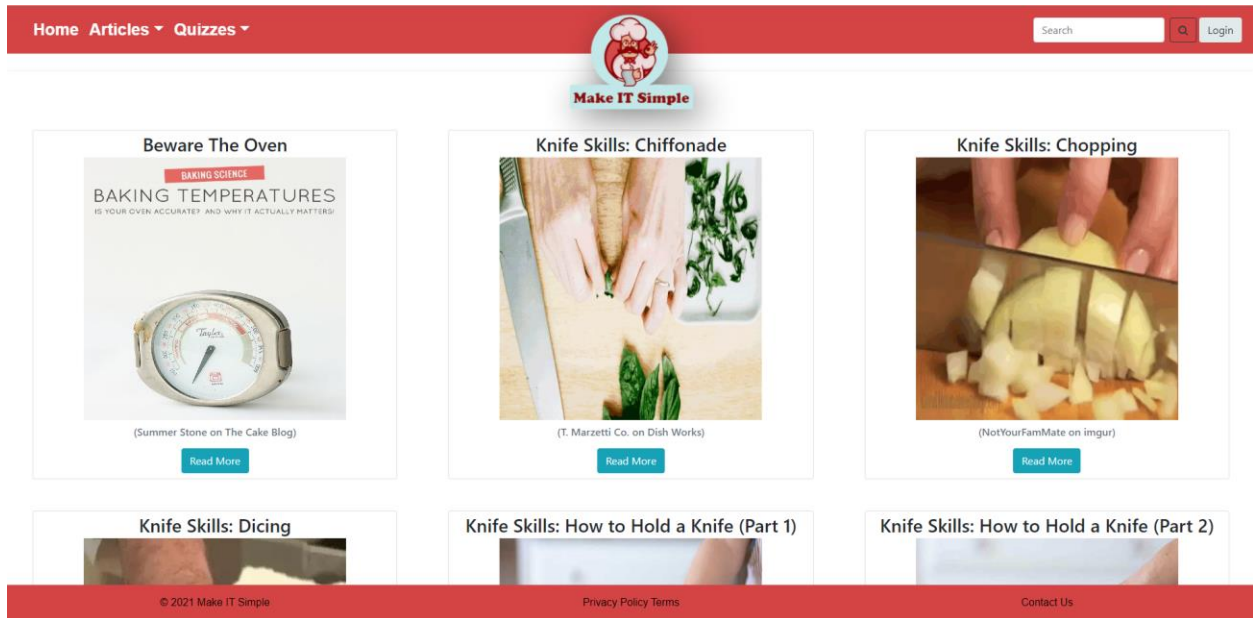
Home Articles ▾ Quizzes ▾

Make IT Simple

Search

Login

Beware The Oven

BAKING SCIENCE

BAKING TEMPERATURES

IS YOUR OVEN ACCURATE? AND WHY IT ACTUALLY MATTERS!

Taylor

(Summer Stone on The Cake Blog)

Read More

Knife Skills: Chiffonade

(T. Marzetti Co. on Dish Works)

Read More

Knife Skills: Chopping

(NotYourFamMate on imgur)

Read More

Knife Skills: Dicing

Knife Skills: How to Hold a Knife (Part 1)

Knife Skills: How to Hold a Knife (Part 2)

© 2021 Make IT Simple

Privacy Policy Terms

Contact Us